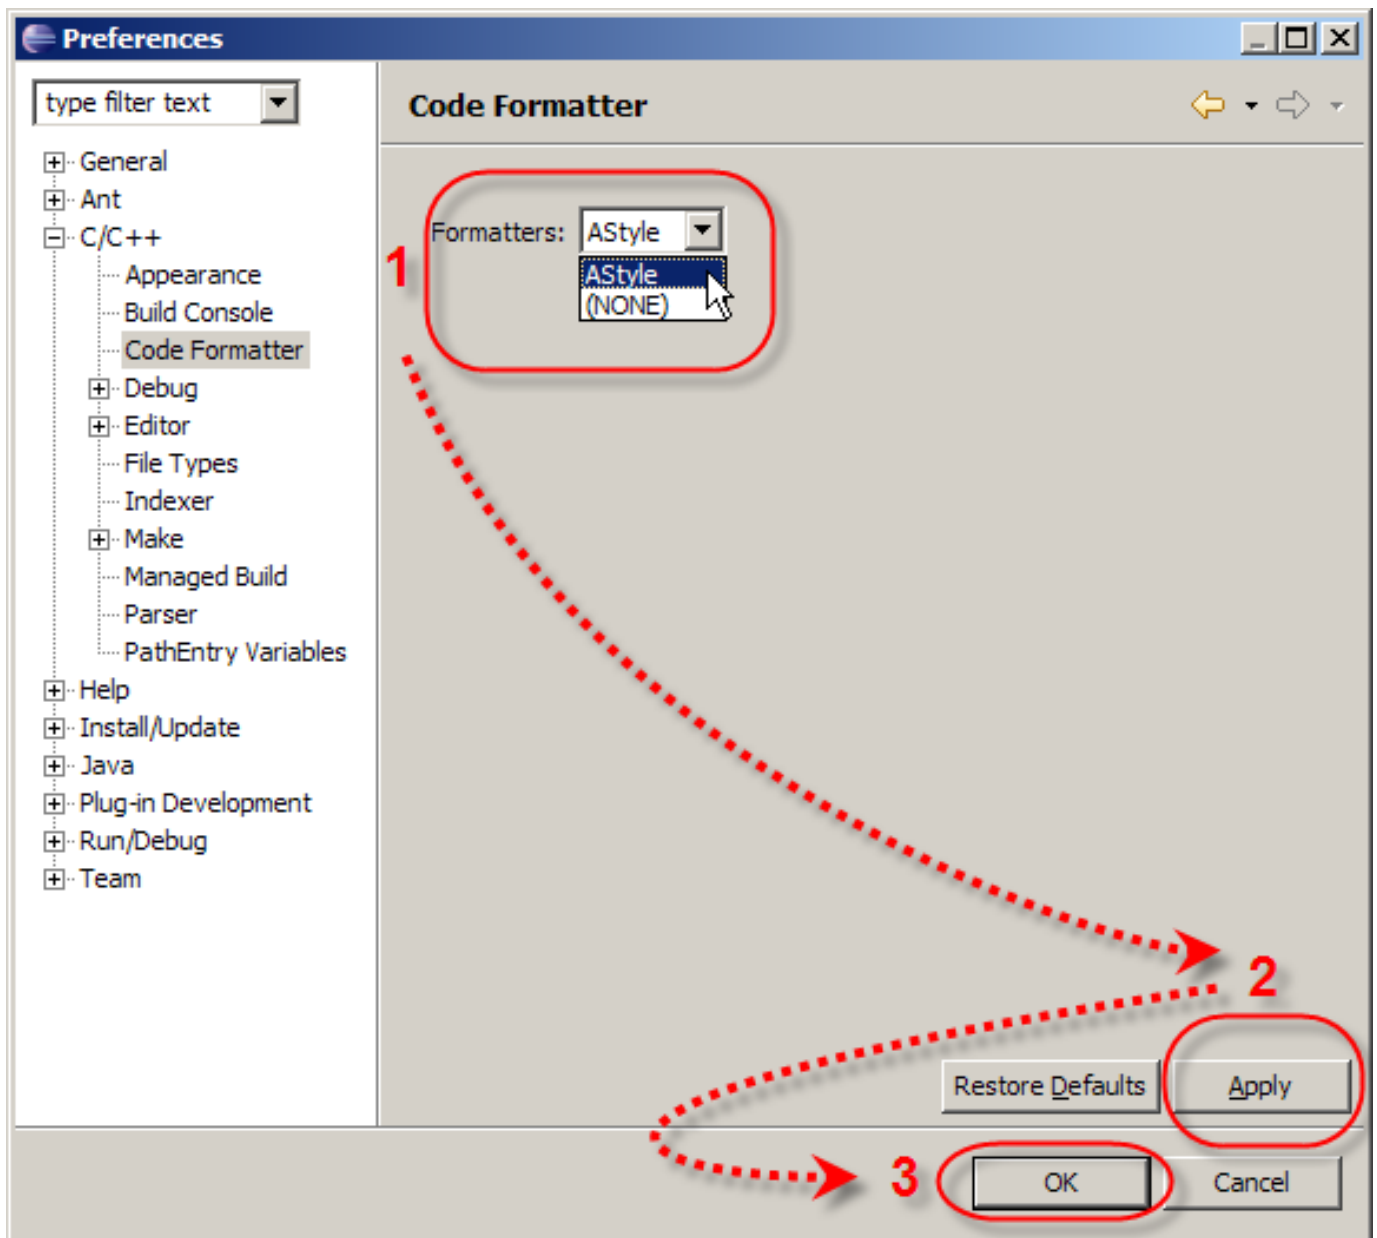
Preferences

type filter text

General
Ant
C/C++
Appearance
Build Console
Code Formatter
Debug
Editor
File Types
Indexer
Make
Managed Build
Parser
PathEntry Variables
Help
Install/Update
Java
Plug-in Development
Run/Debug
Team

Code Formatter

1

Formatters: AStyle

AStyle
(NONE)

2

Restore Defaults

Apply

3

OK

Cancel